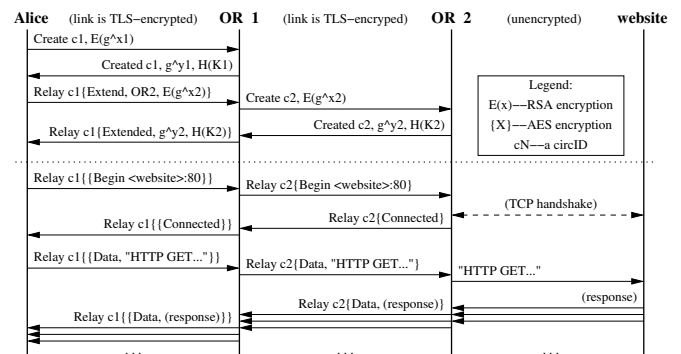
Alice (link is TLS−encrypted) OR 1 (link is TLS−encrypted) OR 2 (unencrypted) website

Create c1, E(g^x1)

Created c1, g^y1, H(K1)

Relay c1{Extend, OR2, E(g^x2)}

Create c2, E(g^x2)

Created c2, g^y2, H(K2)

Relay c1{Extended, g^y2, H(K2)}

Legend:
E(x)−−RSA encryption
{X}−−AES encryption
cN−−a circID

Relay c1{{Begin <website>:80}}

Relay c2{Begin <website>:80}

(TCP handshake)

Relay c2{Connected}

Relay c1{{Connected}}

Relay c1{{Data, "HTTP GET..."}}

Relay c2{Data, "HTTP GET..."}

"HTTP GET..."

(response)

Relay c2{Data, (response)}

Relay c1{{Data, (response)}}

. . .

. . .

. . .